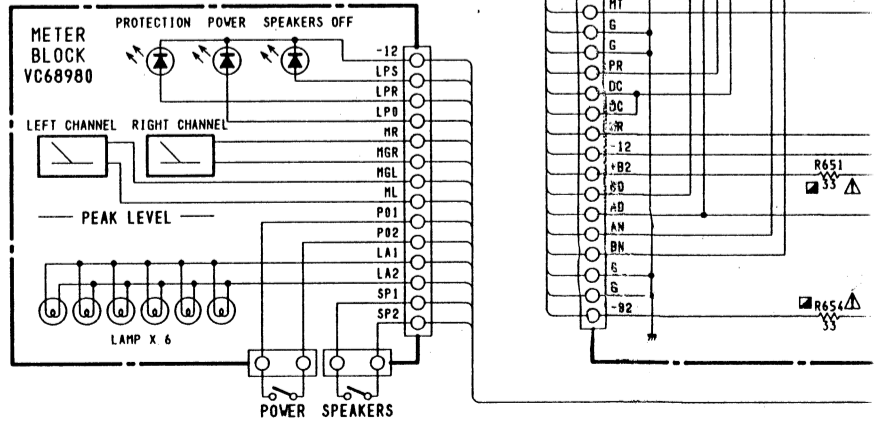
METER BLOCK VC68980

PROTECTION POWER SPEAKERS OFF

LEFT CHANNEL RIGHT CHANNEL

— PEAK LEVEL —

LAMP X 6

-12
LPS
LPR
LPO
MR
MGR
MGL
ML
PO1
PO2
LA1
LA2
SP1
SP2

POWER SPEAKERS

MT
G
G
PR
DC
DC
MR
-12
+B2
BD
AD
AN
BN
G
G
-B2

R651
33

R654
33